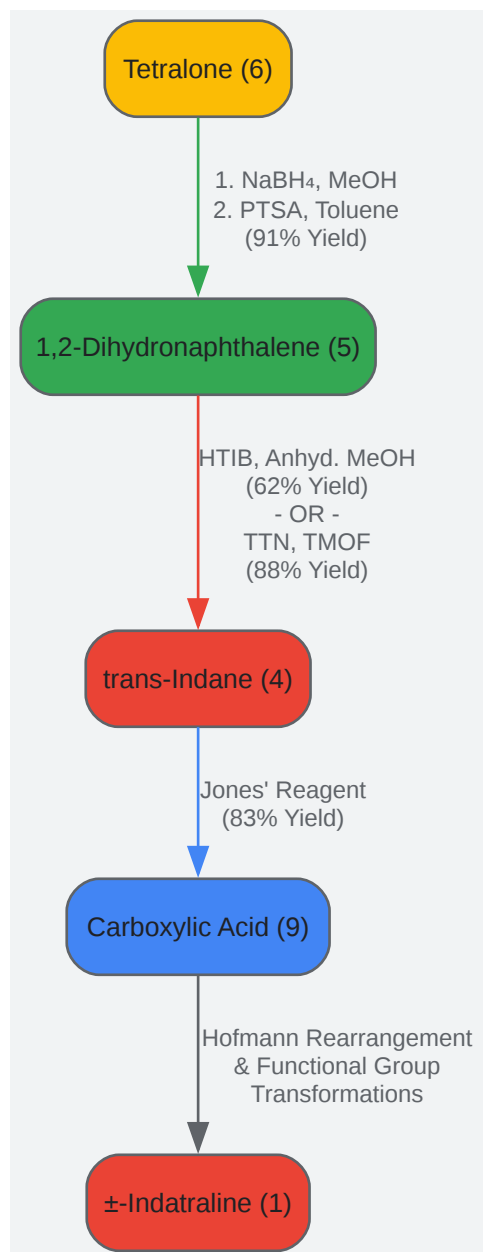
Tetralone (6)

1. $NaBH_4$, MeOH
2. PTSA, Toluene
(91% Yield)

1,2-Dihydronaphthalene (5)

HTIB, Anhyd. MeOH
(62% Yield)
- OR -
TTN, TMOF
(88% Yield)

trans-Indane (4)

Jones' Reagent
(83% Yield)

Carboxylic Acid (9)

Hofmann Rearrangement
& Functional Group
Transformations

±-Indatraline (1)